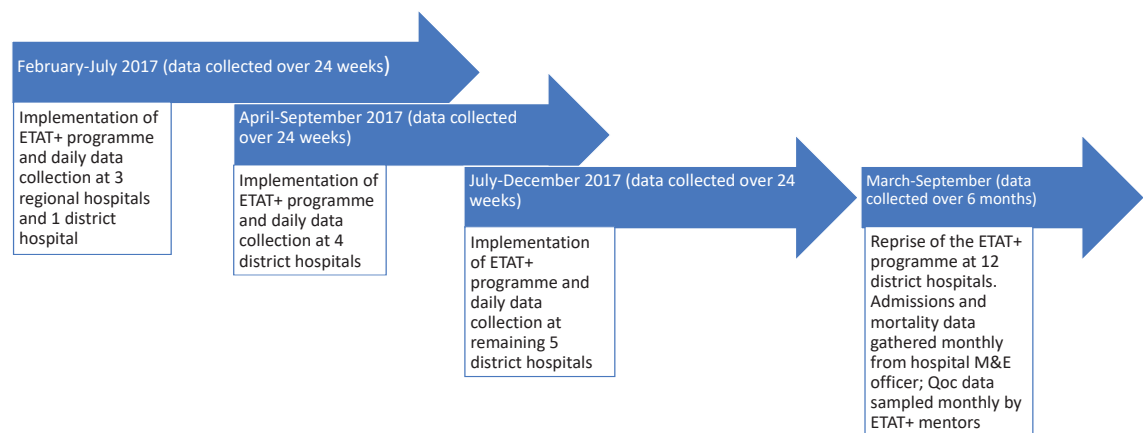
February-July 2017 (data collected over 24 weeks)

Implementation of ETAT+ programme and daily data collection at 3 regional hospitals and 1 district hospital

April-September 2017 (data collected over 24 weeks)

Implementation of ETAT+ programme and daily data collection at 4 district hospitals

July-December 2017 (data collected over 24 weeks)

Implementation of ETAT+ programme and daily data collection at remaining 5 district hospitals

March-September (data collected over 6 months)

Reprise of the ETAT+ programme at 12 district hospitals. Admissions and mortality data gathered monthly from hospital M&E officer; Qoc data sampled monthly by ETAT+ mentors